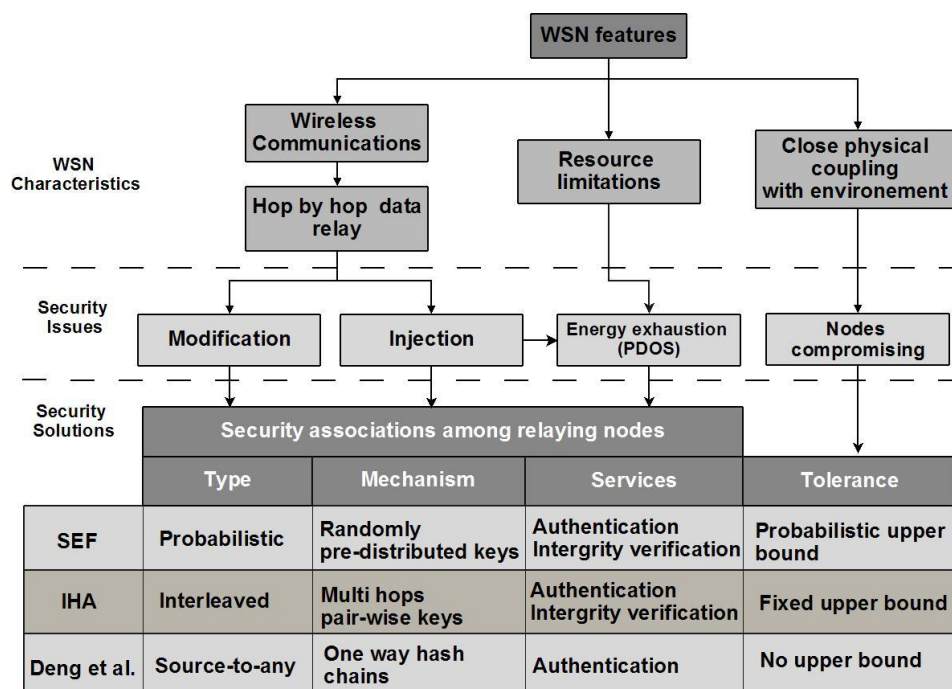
WSN features

Wireless Communications

Resource limitations

Close physical coupling with environement

WSN Characteristics

Hop by hop data relay

Security Issues

Modification

Injection

Energy exhaustion (PDOS)

Nodes compromising

Security Solutions

Security associations among relaying nodes

| | Type | Mechanism | Services | Tolerance |
|---|---|---|---|---|
| SEF | Probabilistic | Randomly pre-distributed keys | Authentication Intergrity verification | Probabilistic upper bound |
| IHA | Interleaved | Multi hops pair-wise keys | Authentication Intergrity verification | Fixed upper bound |
| Deng et al. | Source-to-any | One way hash chains | Authentication | No upper bound |